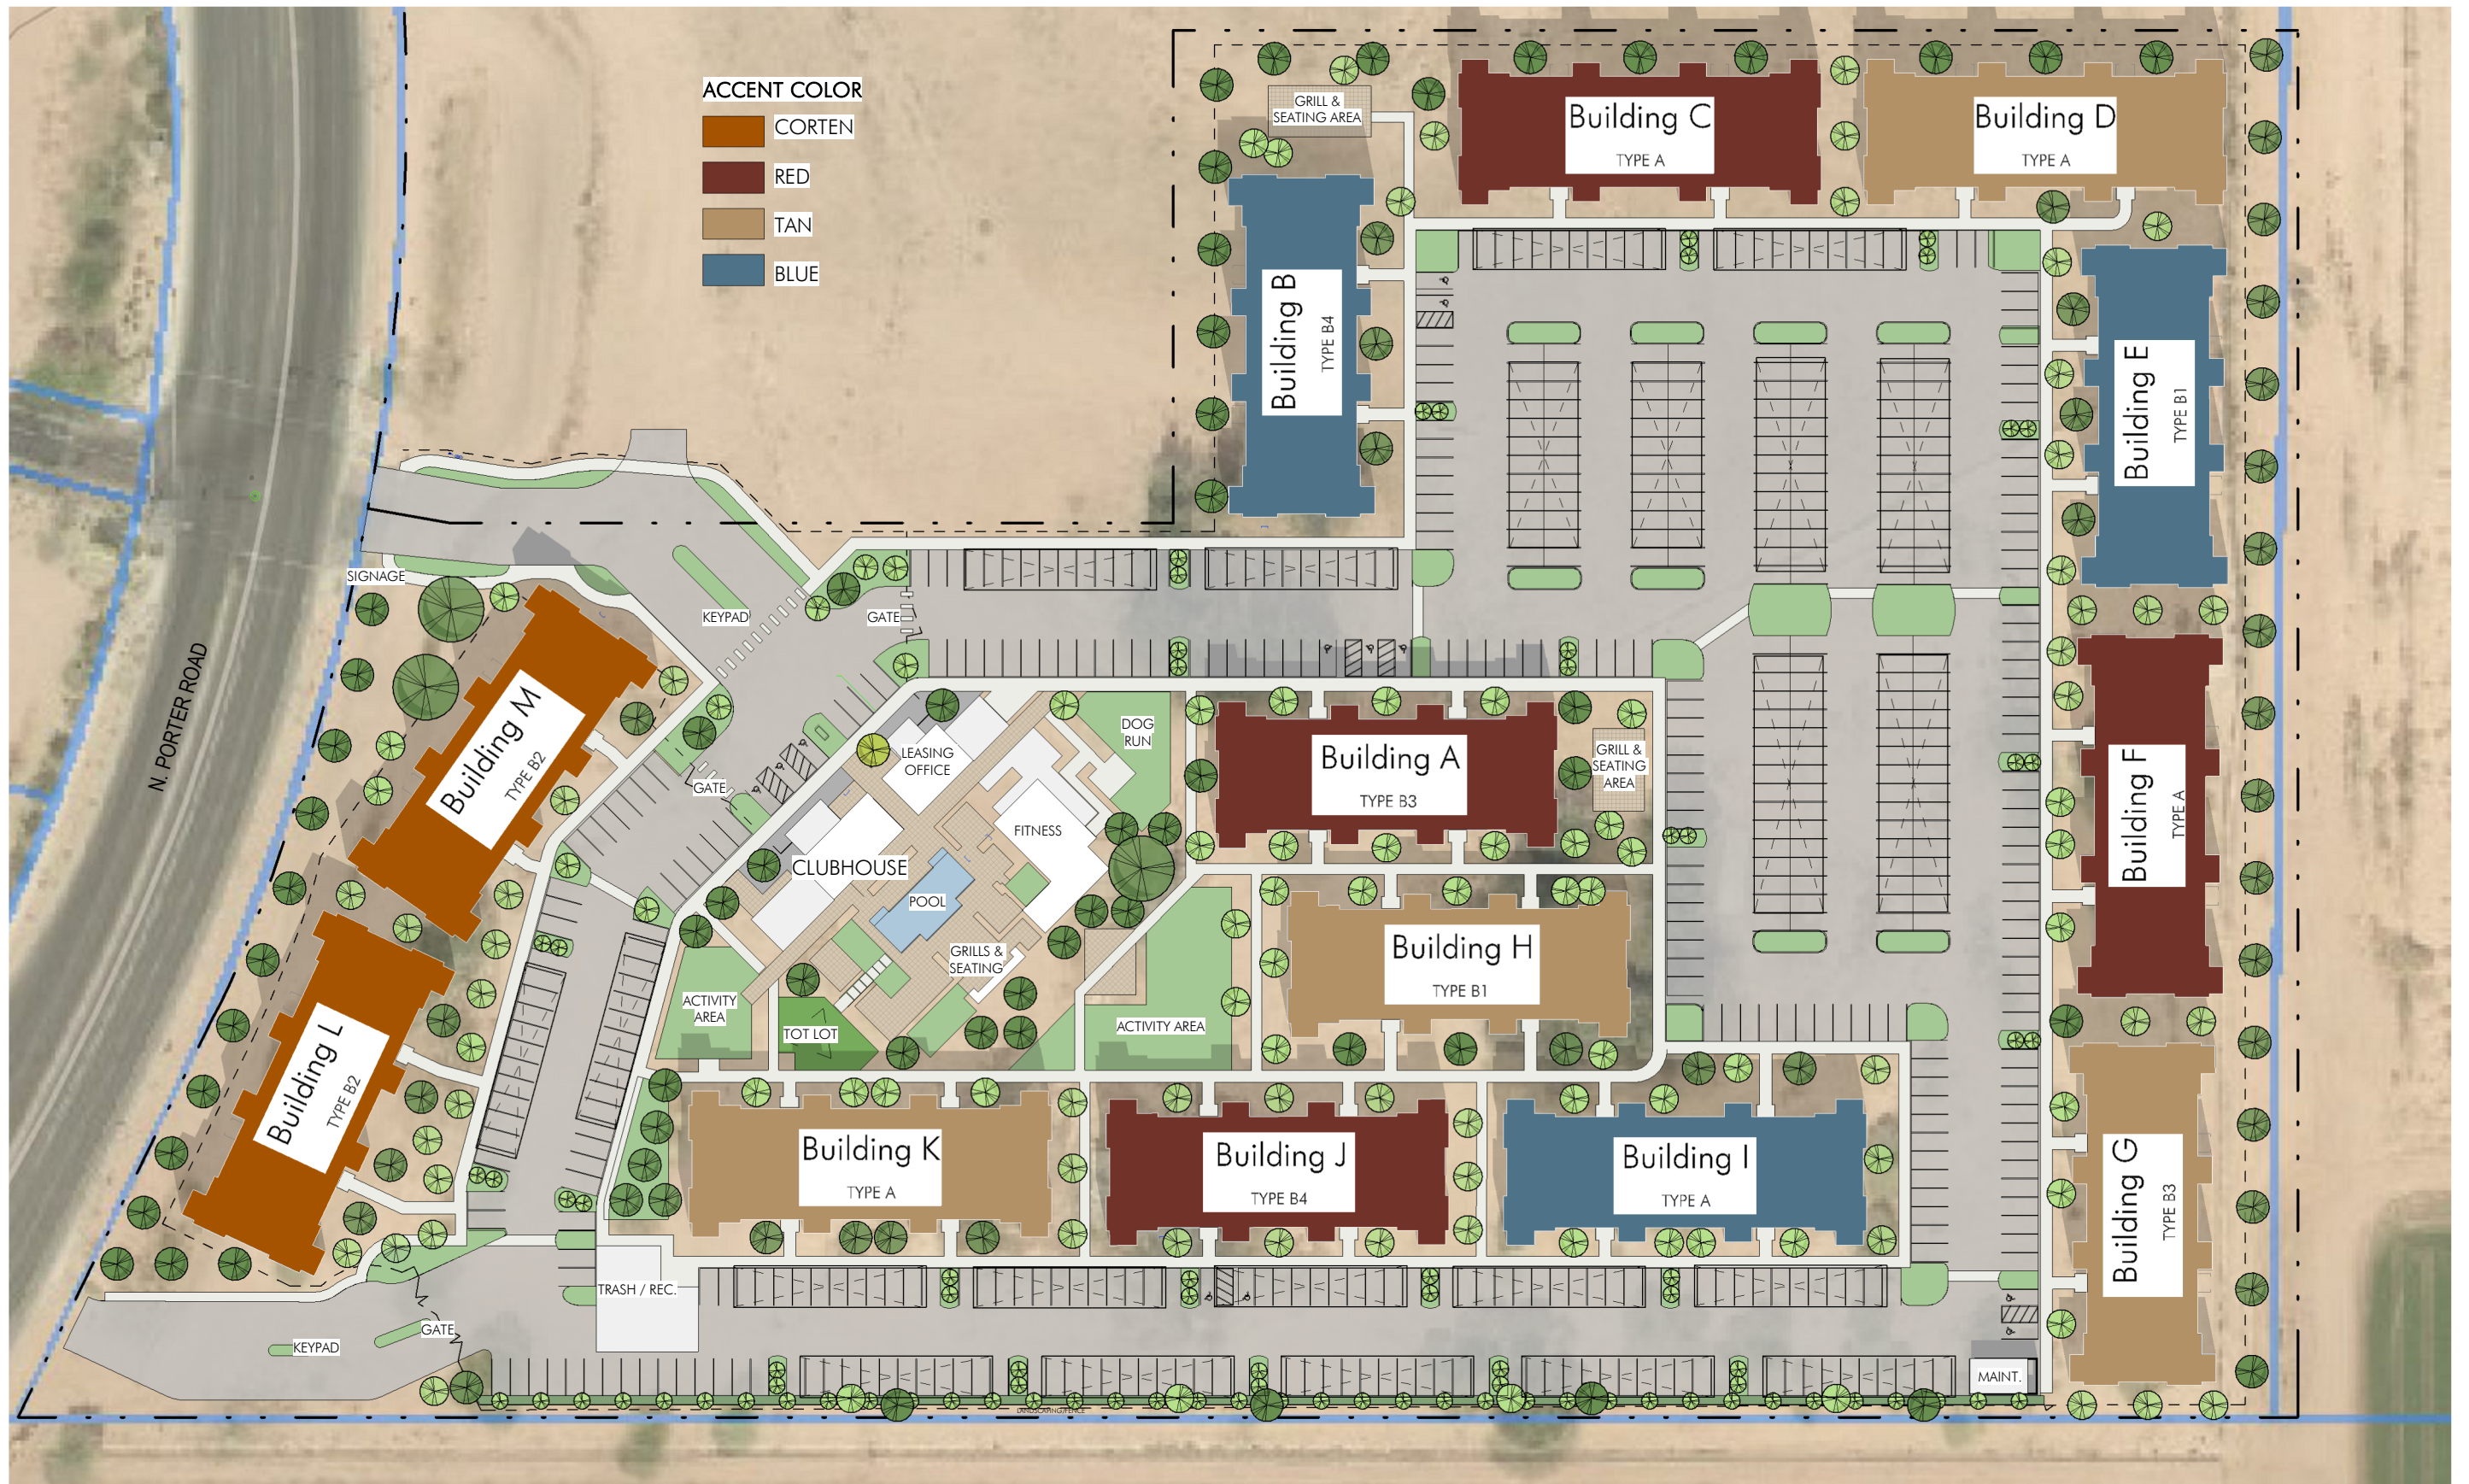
ACCENT COLOR
CORTEN
RED
TAN
BLUE

GRILL & SEATING AREA

Building C
TYPE A

Building D
TYPE A

Building B
TYPE B4

Building E
TYPE B1

N. PORTER ROAD

SIGNAGE

KEYPAD

GATE

Building M
TYPE B2

GATE

LEASING OFFICE

DOG RUN

Building A
TYPE B3

GRILL & SEATING AREA

FITNESS

CLUBHOUSE

POOL

Building F
TYPE A

Building H
TYPE B1

GRILLS & SEATING

ACTIVITY AREA

TOT LOT

ACTIVITY AREA

Building L
TYPE B2

Building K
TYPE A

Building J
TYPE B4

Building I
TYPE A

Building G
TYPE B3

TRASH / REC.

GATE

KEYPAD

MAINT.